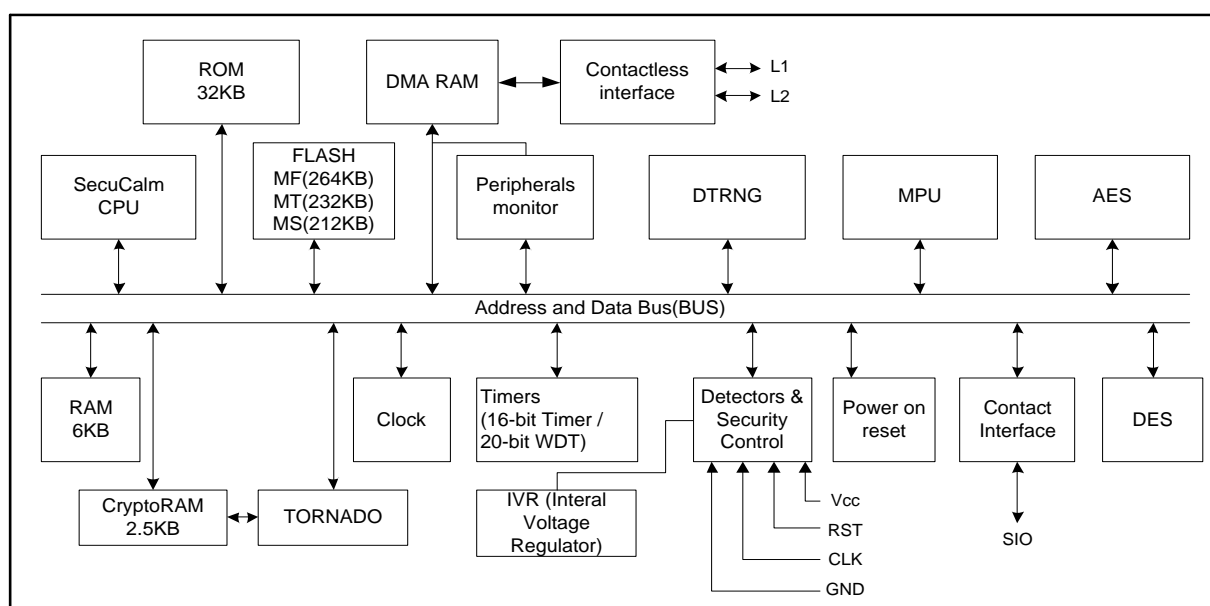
ROM
32KB

DMA RAM

Contactless interface

L1

L2

SecuCalm CPU

FLASH
MF(264KB)
MT(232KB)
MS(212KB)

Peripherals monitor

DTRNG

MPU

AES

Address and Data Bus(BUS)

RAM
6KB

Clock

Timers
(16-bit Timer / 20-bit WDT)

Detectors & Security Control

Power on reset

Contact Interface

DES

CryptoRAM
2.5KB

TORNADO

IVR (Interal Voltage Regulator)

Vcc

RST

CLK

GND

SIO